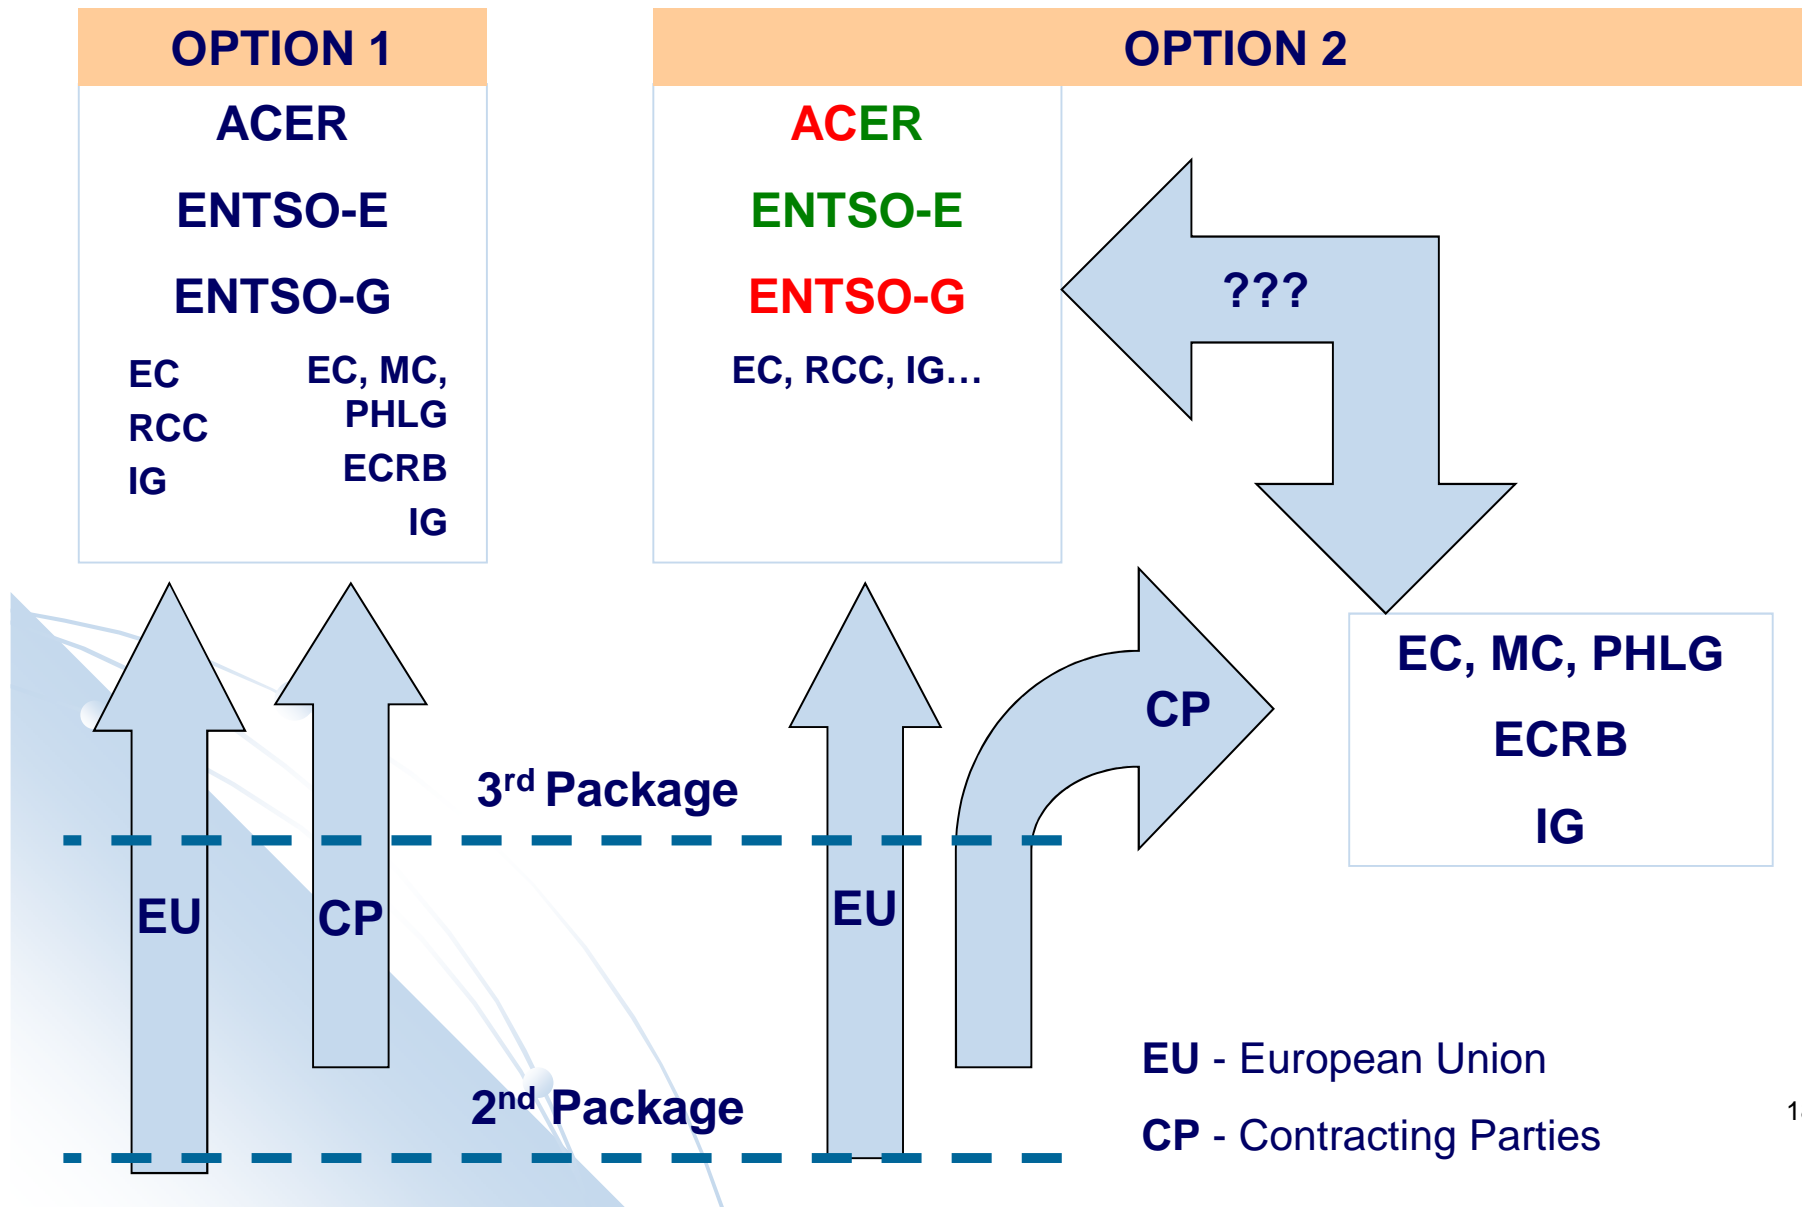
OPTION 1

ACER

ENTSO-E

ENTSO-G

EC
RCC
IG

EC, MC, PHLG
ECRB
IG

OPTION 2

ACER

ENTSO-E

ENTSO-G

EC, RCC, IG…

???

EC, MC, PHLG

ECRB

IG

CP

3$^{rd}$ Package

EU

CP

EU

2$^{nd}$ Package

EU - European Union

CP - Contracting Parties

1